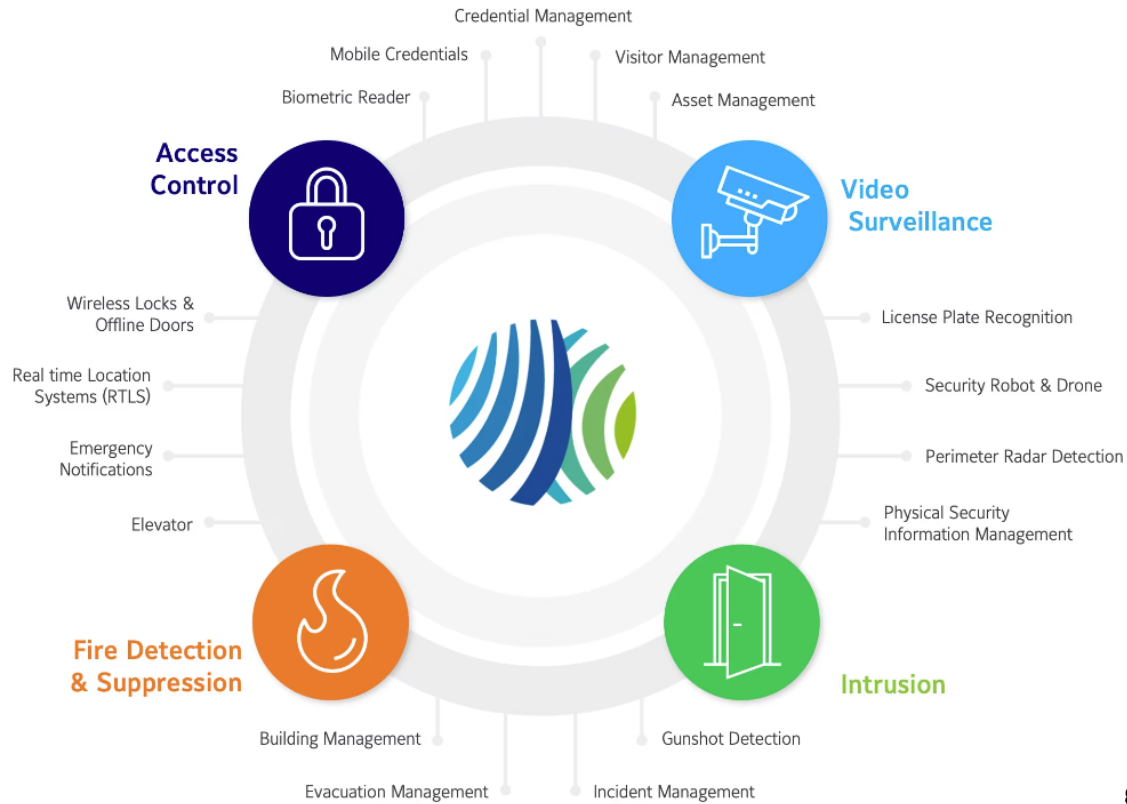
Credential Management

Mobile Credentials

Visitor Management

Biometric Reader

Asset Management

Access Control

Video Surveillance

Wireless Locks & Offline Doors

License Plate Recognition

Real time Location Systems (RTLS)

Security Robot & Drone

Emergency Notifications

Perimeter Radar Detection

Elevator

Physical Security Information Management

Fire Detection & Suppression

Intrusion

Building Management

Gunshot Detection

Evacuation Management

Incident Management